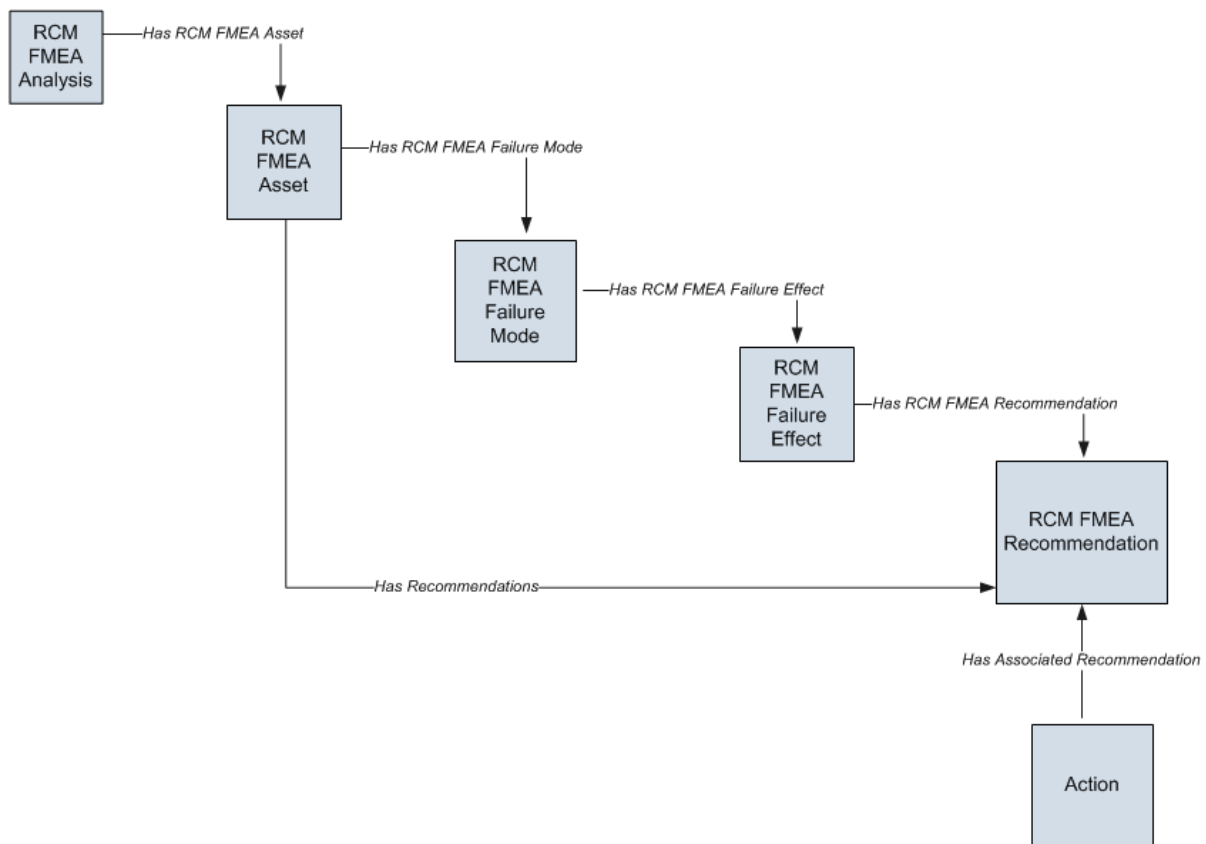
RCM FMEA Analysis

Has RCM FMEA Asset

RCM FMEA Asset

Has RCM FMEA Failure Mode

RCM FMEA Failure Mode

Has RCM FMEA Failure Effect

RCM FMEA Failure Effect

Has RCM FMEA Recommendation

RCM FMEA Recommendation

Has Recommendations

Has Associated Recommendation

Action